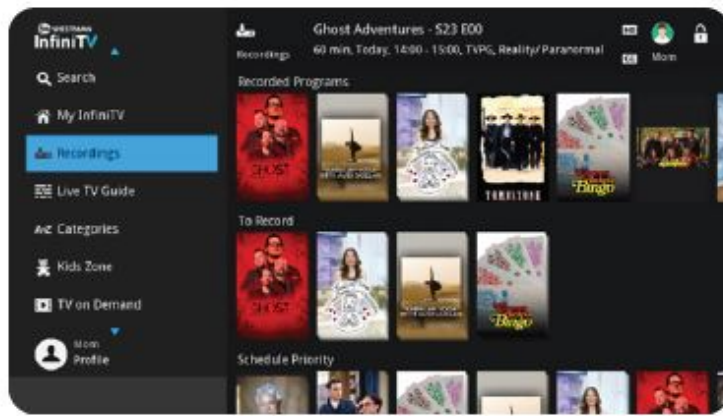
InfiniTV

Search

My InfiniTV

Recordings

Live TV Guide

Categories

Kids Zone

TV on Demand

Mom
Profile

Recordings

Ghost Adventures - S23 E00
60 min, Today, 14:00 - 15:00, TVPG, Reality/Paranormal

Mom

Recorded Programs

GHOST

TOMBSTONE

Bingo

To Record

GHOST

Bingo

Schedule Priority